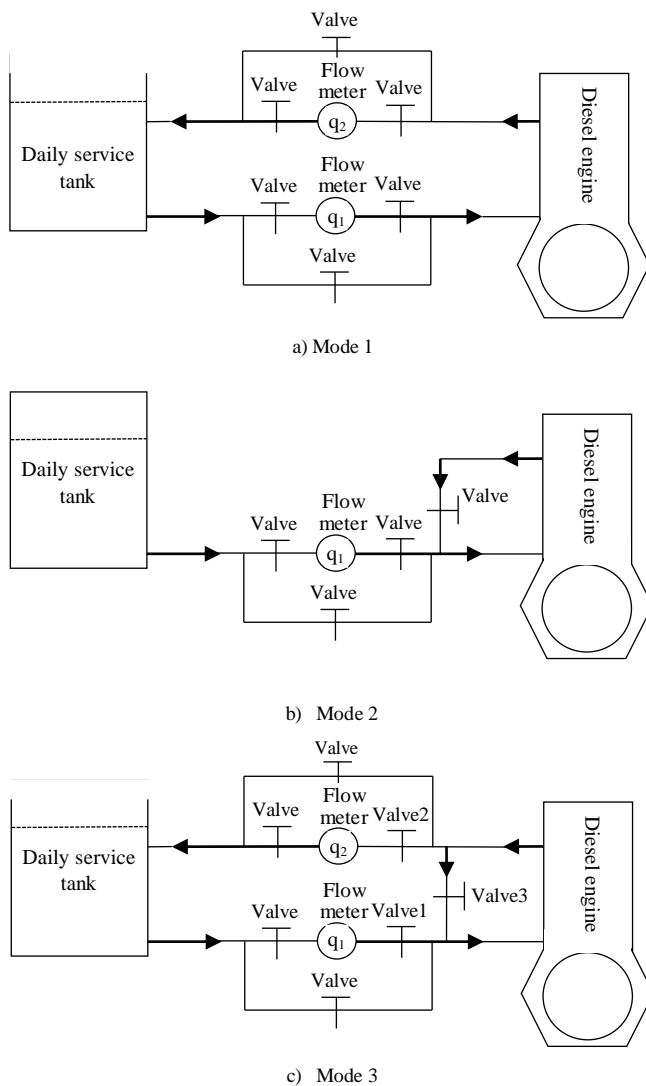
Valve
Valve
Flow meter
Valve
$q_2$
Daily service tank
Diesel engine
Valve
Flow meter
Valve
$q_1$
Valve

a) Mode 1

Daily service tank
Diesel engine
Valve
Valve
Flow meter
Valve
$q_1$
Valve

b) Mode 2

Valve
Valve
Flow meter
Valve2
$q_2$
Daily service tank
Diesel engine
Valve
Flow meter
Valve1
Valve3
$q_1$
Valve

c) Mode 3